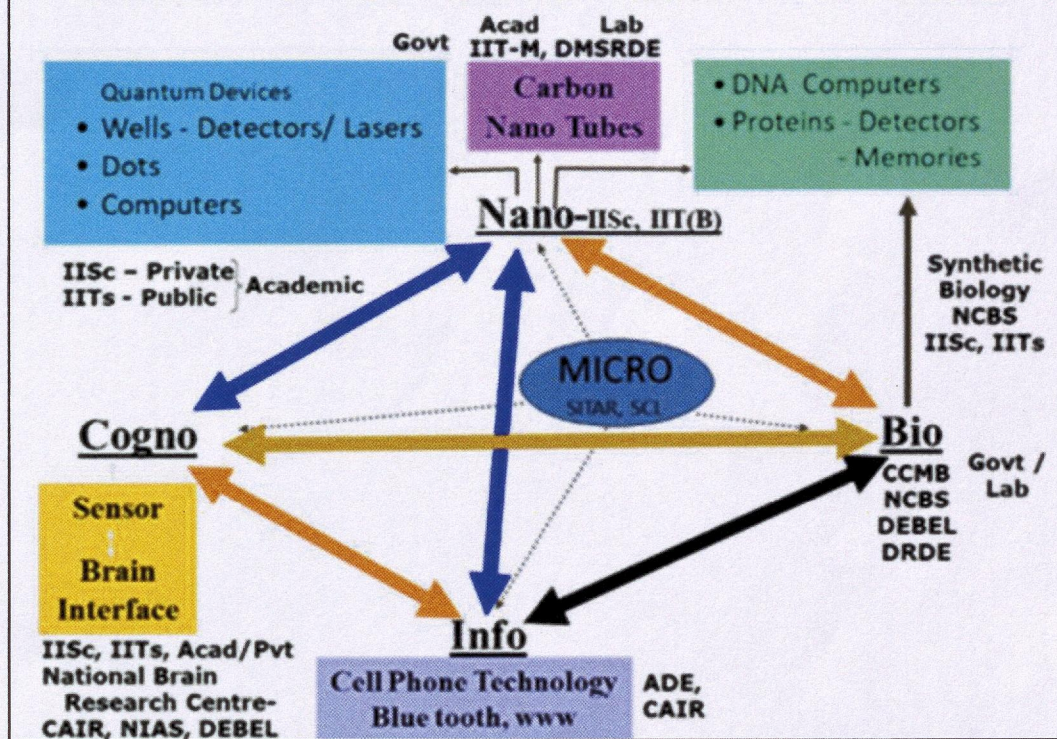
Govt
Acad IIT-M,
Lab DMSRDE

Quantum Devices
• Wells - Detectors/ Lasers
• Dots
• Computers

Carbon Nano Tubes

• DNA Computers
• Proteins - Detectors
- Memories

Nano-IISc, IIT(B)

IISc – Private
IITs - Public
Academic

Synthetic Biology NCBS IISc, IITs

MICRO
SITAR, SCL

Cogno

Bio
CCMB
NCBS
DEBEL
DRDE

Govt / Lab

Sensor
↕
Brain Interface

IISc, IITs, Acad/Pvt
National Brain Research Centre-
CAIR, NIAS, DEBEL

Info
Cell Phone Technology
Blue tooth, www

ADE,
CAIR